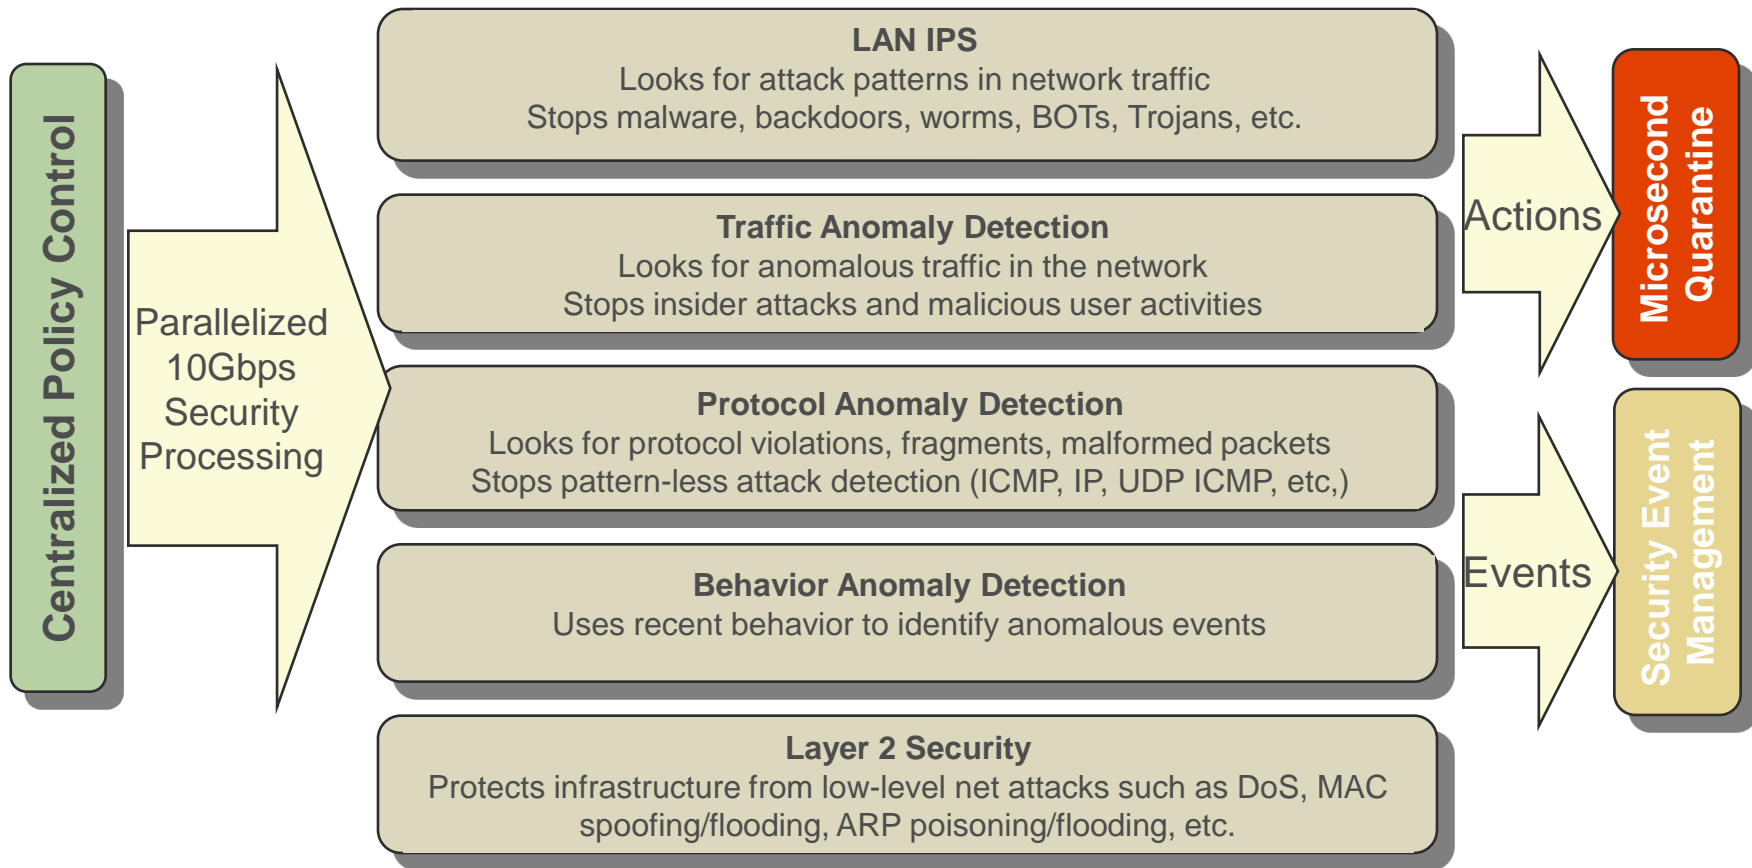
Centralized Policy Control

Parallelized 10Gbps Security Processing

LAN IPS
Looks for attack patterns in network traffic
Stops malware, backdoors, worms, BOTs, Trojans, etc.

Traffic Anomaly Detection
Looks for anomalous traffic in the network
Stops insider attacks and malicious user activities

Protocol Anomaly Detection
Looks for protocol violations, fragments, malformed packets
Stops pattern-less attack detection (ICMP, IP, UDP ICMP, etc,)

Behavior Anomaly Detection
Uses recent behavior to identify anomalous events

Layer 2 Security
Protects infrastructure from low-level net attacks such as DoS, MAC spoofing/flooding, ARP poisoning/flooding, etc.

Actions

Microsecond Quarantine

Events

Security Event Management